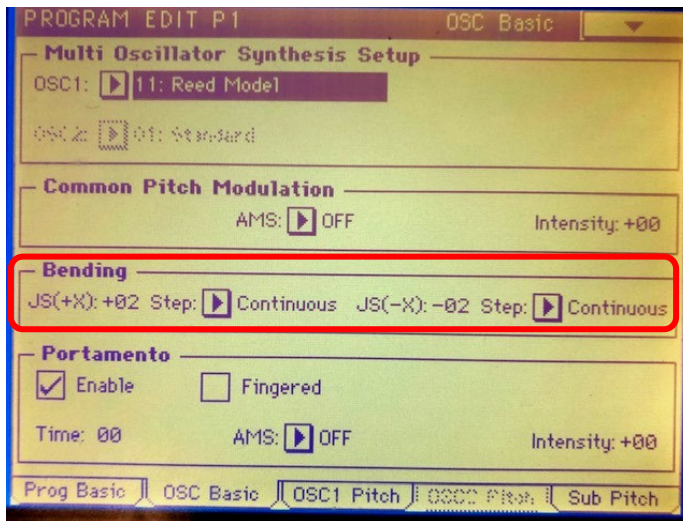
PROGRAM EDIT P1
OSC Basic

Multi Oscillator Synthesis Setup
OSC1: 11: Reed Model
OSC2: 01: Standard

Common Pitch Modulation
AMS: OFF
Intensity: +00

Bending
JS(+X): +02 Step: Continuous JS(-X): -02 Step: Continuous

Portamento
Enable
Fingered
Time: 00
AMS: OFF
Intensity: +00

Prog Basic | OSC Basic | OSC1 Pitch | OSC2 Pitch | Sub Pitch